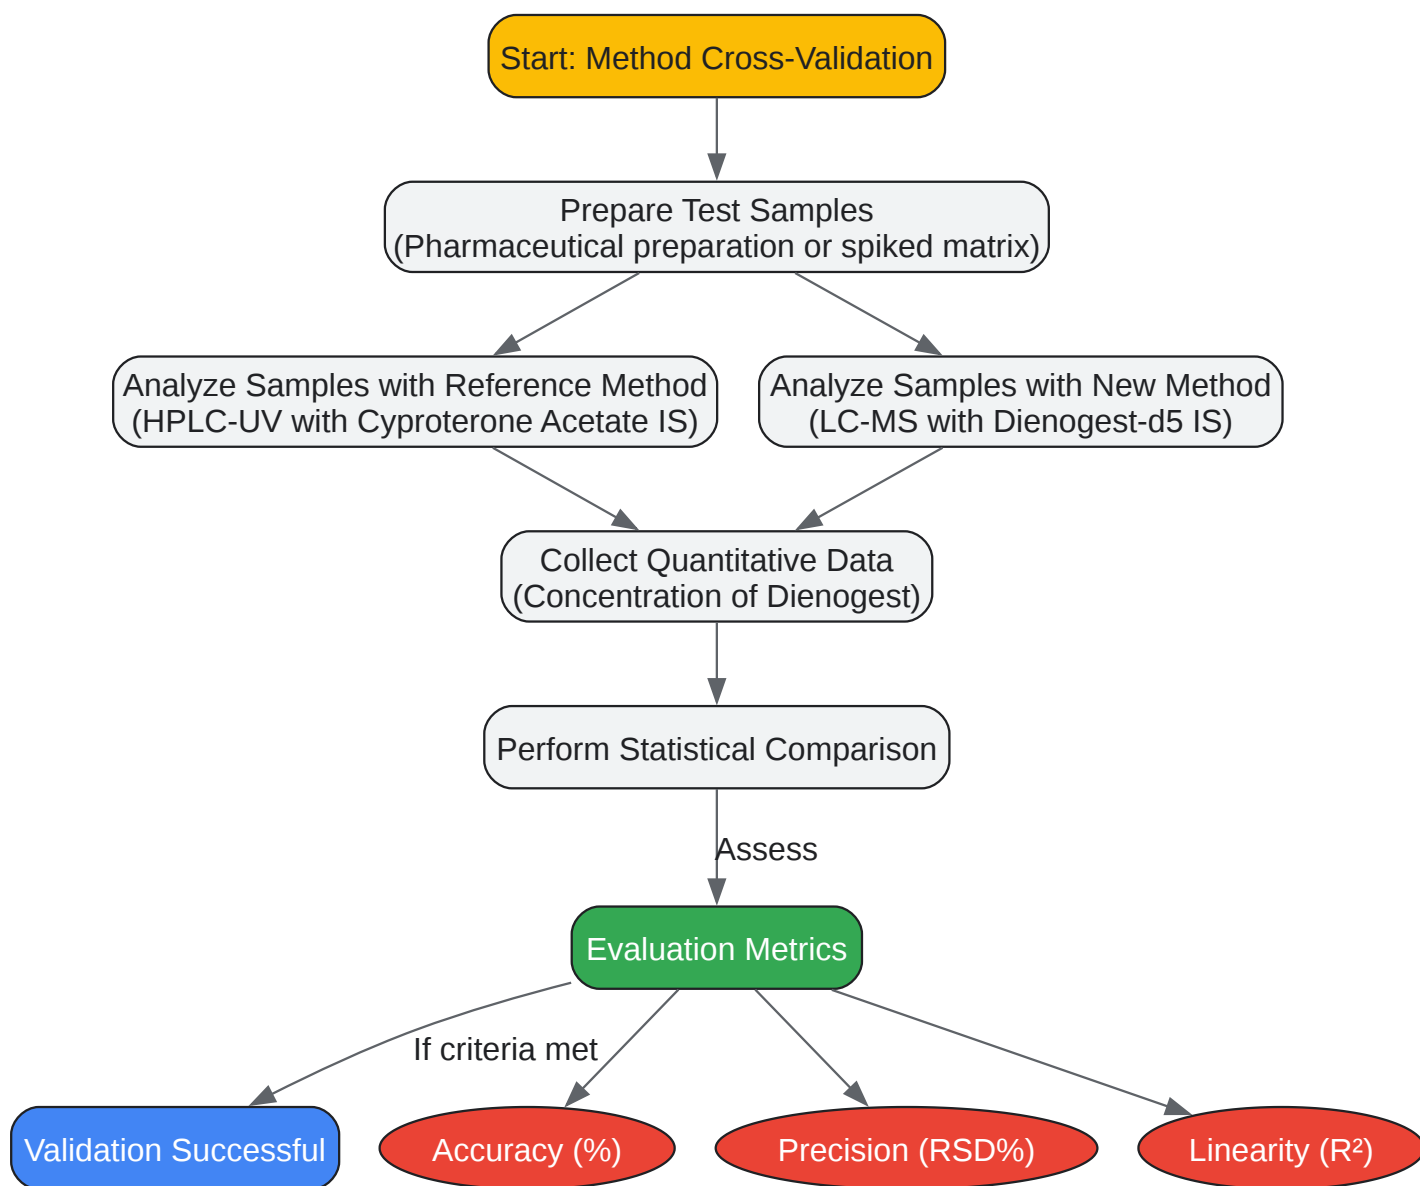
Start: Method Cross-Validation

Prepare Test Samples
(Pharmaceutical preparation or spiked matrix)

Analyze Samples with Reference Method
(HPLC-UV with Cyproterone Acetate IS)

Analyze Samples with New Method
(LC-MS with Dienogest-d5 IS)

Collect Quantitative Data
(Concentration of Dienogest)

Perform Statistical Comparison

Assess

Evaluation Metrics

If criteria met

Validation Successful

Accuracy (%)

Precision (RSD%)

Linearity ($R^2$)